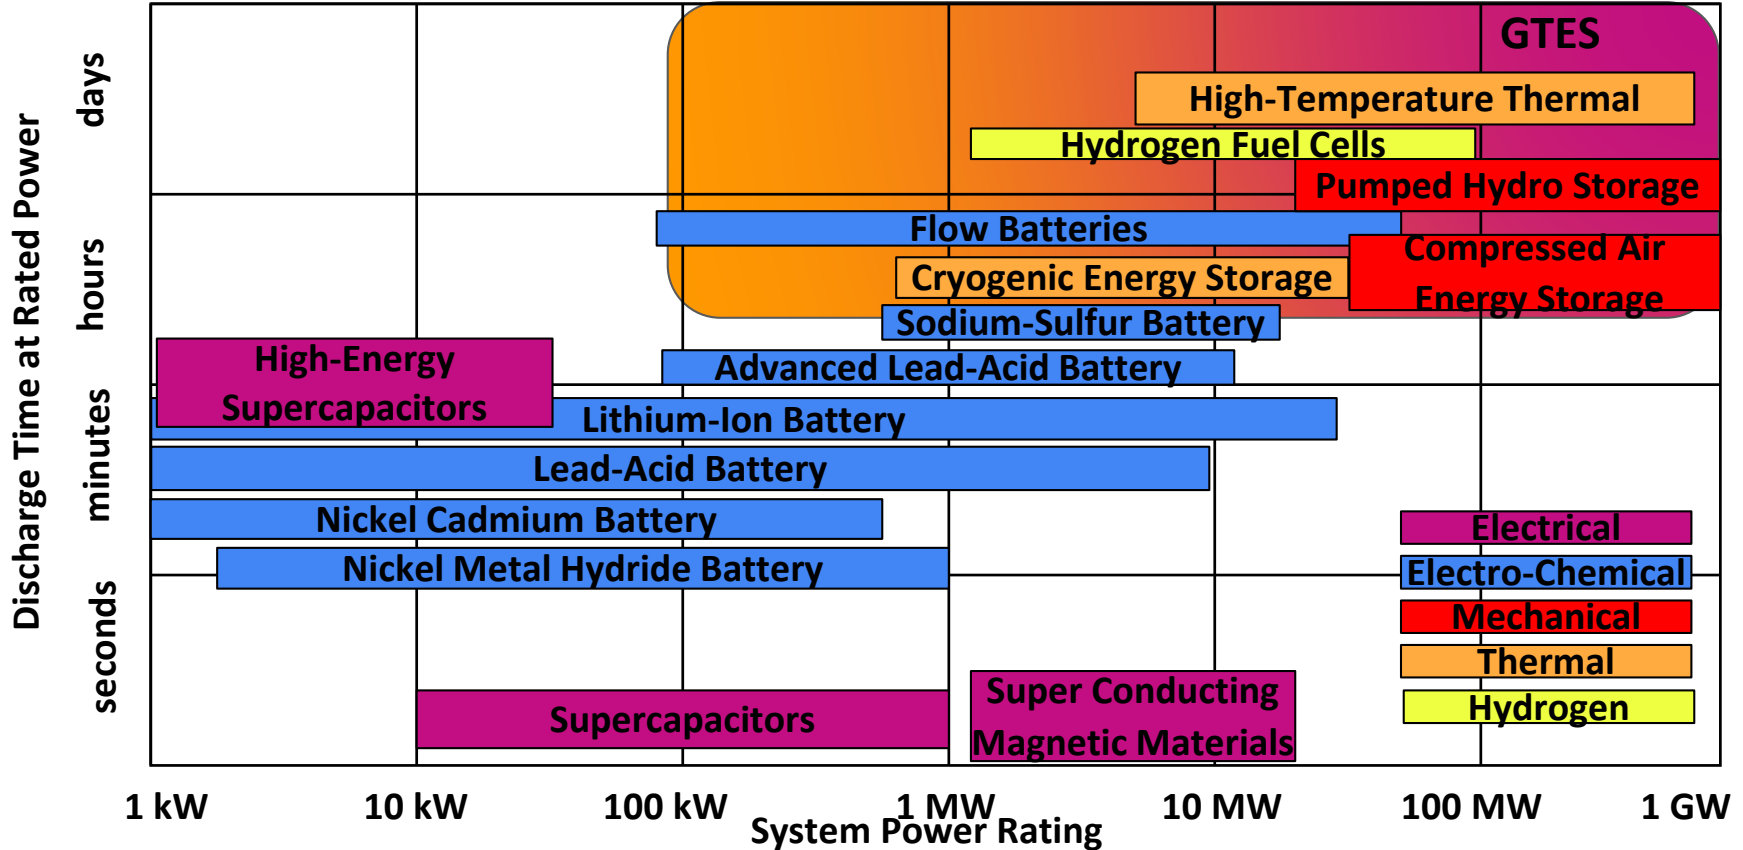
Discharge Time at Rated Power

days
hours
minutes
seconds

GTES
High-Temperature Thermal
Hydrogen Fuel Cells
Pumped Hydro Storage
Flow Batteries
Compressed Air Energy Storage
Cryogenic Energy Storage
Sodium-Sulfur Battery
High-Energy Supercapacitors
Advanced Lead-Acid Battery
Lithium-Ion Battery
Lead-Acid Battery
Nickel Cadmium Battery
Nickel Metal Hydride Battery
Electrical
Electro-Chemical
Mechanical
Thermal
Hydrogen
Super Conducting Magnetic Materials
Supercapacitors

1 kW
10 kW
100 kW
1 MW
10 MW
100 MW
1 GW
System Power Rating